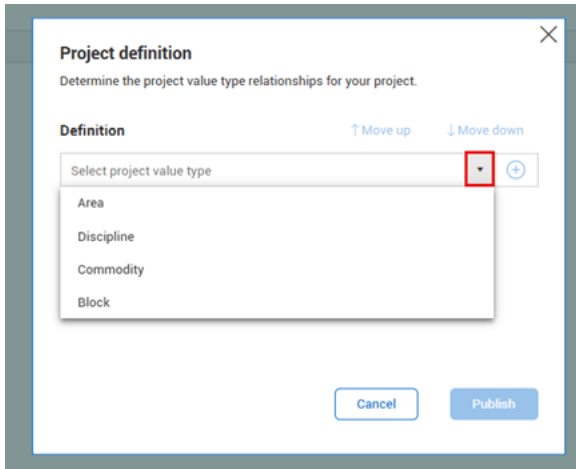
Project definition

Determine the project value type relationships for your project.

Definition

↑ Move up

↓ Move down

Select project value type

Area

Discipline

Commodity

Block

Cancel

Publish